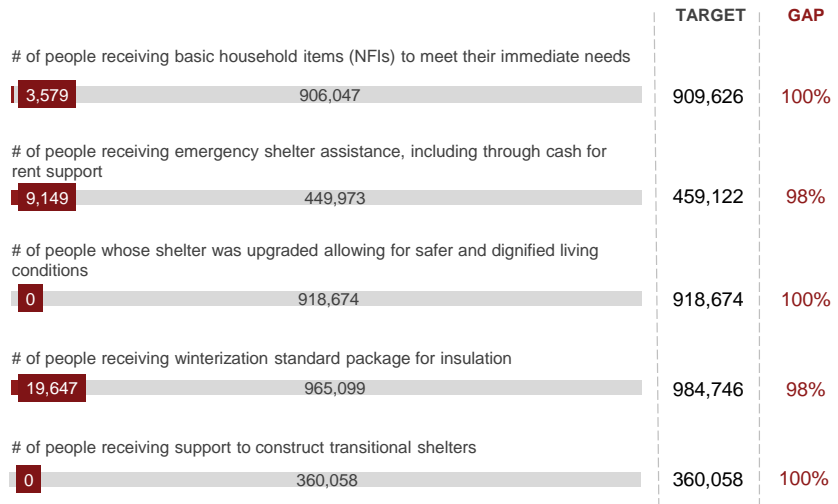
| | TARGET | GAP |
|---|---|---|
| # of people receiving basic household items (NFIs) to meet their immediate needs<br>3,579 906,047 | 909,626 | 100% |
| # of people receiving emergency shelter assistance, including through cash for rent support<br>9,149 449,973 | 459,122 | 98% |
| # of people whose shelter was upgraded allowing for safer and dignified living conditions<br>0 918,674 | 918,674 | 100% |
| # of people receiving winterization standard package for insulation<br>19,647 965,099 | 984,746 | 98% |
| # of people receiving support to construct transitional shelters<br>0 360,058 | 360,058 | 100% |